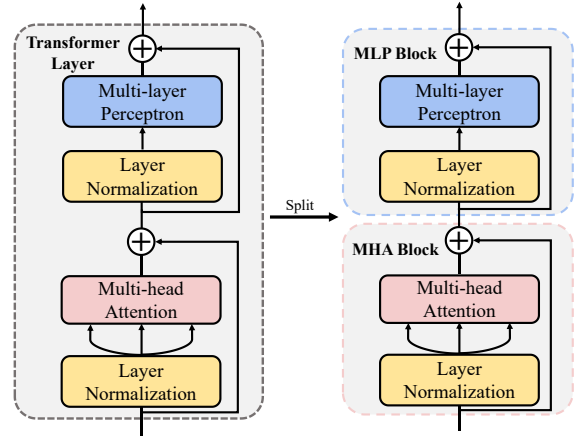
Transformer Layer

Multi-layer Perceptron

Layer Normalization

Multi-head Attention

Layer Normalization

Split

MLP Block

Multi-layer Perceptron

Layer Normalization

MHA Block

Multi-head Attention

Layer Normalization